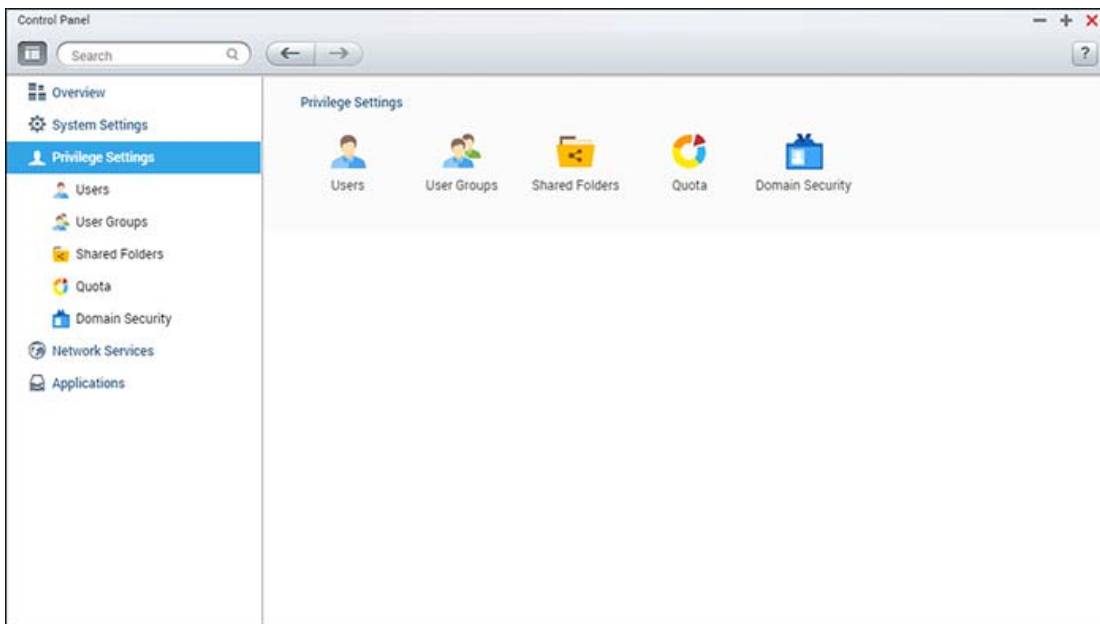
Control Panel

Search

?

Overview
System Settings
Privilege Settings
Users
User Groups
Shared Folders
Quota
Domain Security
Network Services
Applications

Privilege Settings

Users
User Groups
Shared Folders
Quota
Domain Security